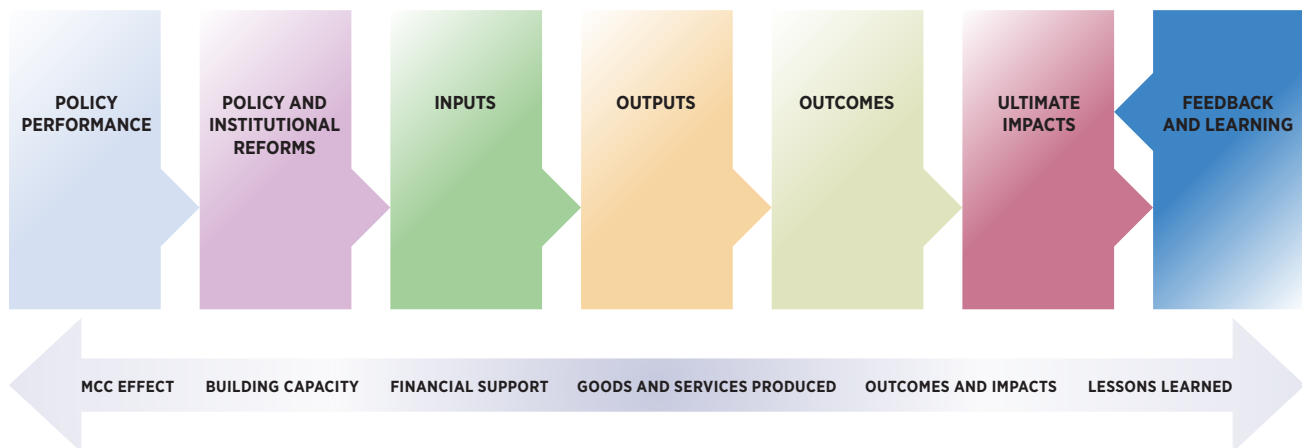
POLICY PERFORMANCE

POLICY AND INSTITUTIONAL REFORMS

INPUTS

OUTPUTS

OUTCOMES

ULTIMATE IMPACTS

FEEDBACK AND LEARNING

MCC EFFECT

BUILDING CAPACITY

FINANCIAL SUPPORT

GOODS AND SERVICES PRODUCED

OUTCOMES AND IMPACTS

LESSONS LEARNED